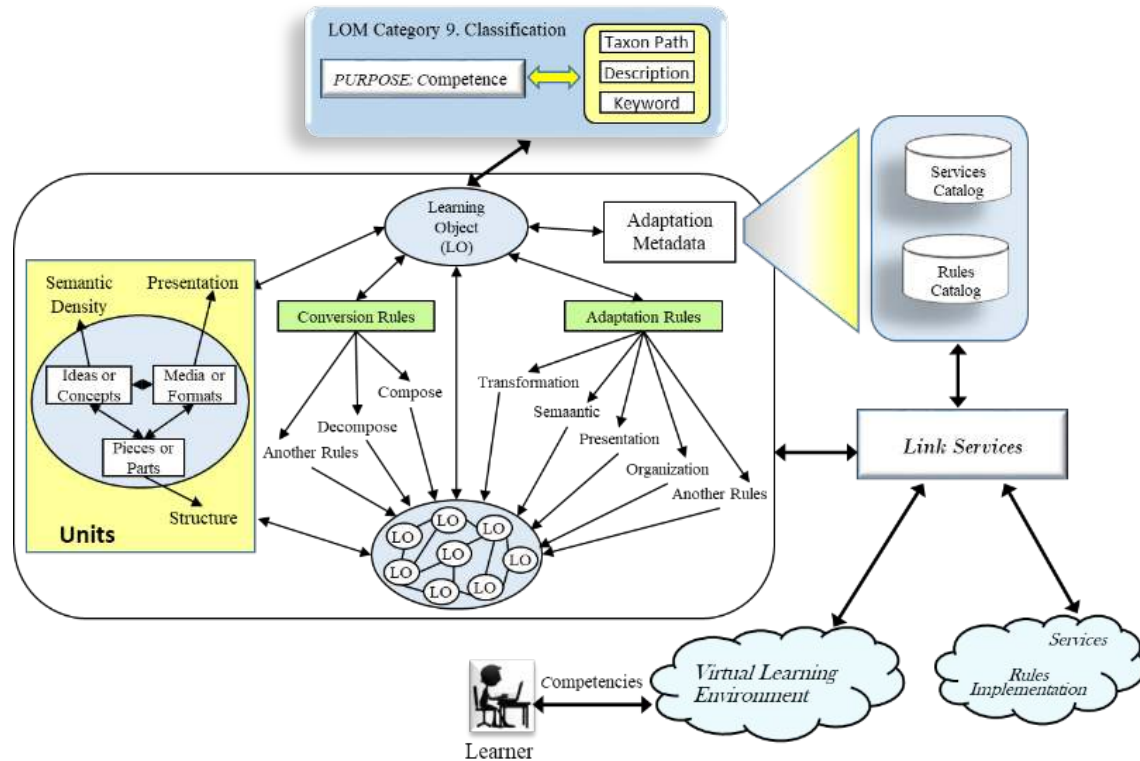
LOM Category 9. Classification

PURPOSE: Competence

Taxon Path

Description

Keyword

Services Catalog

Rules Catalog

Learning Object (LO)

Adaptation Metadata

Semantic Density

Presentation

Ideas or Concepts

Media or Formats

Pieces or Parts

Structure

Units

Conversion Rules

Adaptation Rules

Compose

Decompose

Another Rules

Transformation

Semaantic

Presentation

Organization

Another Rules

LO LO LO LO LO LO LO LO

Link Services

Competencies

Virtual Learning Environment

Services

Rules Implementation

Learner